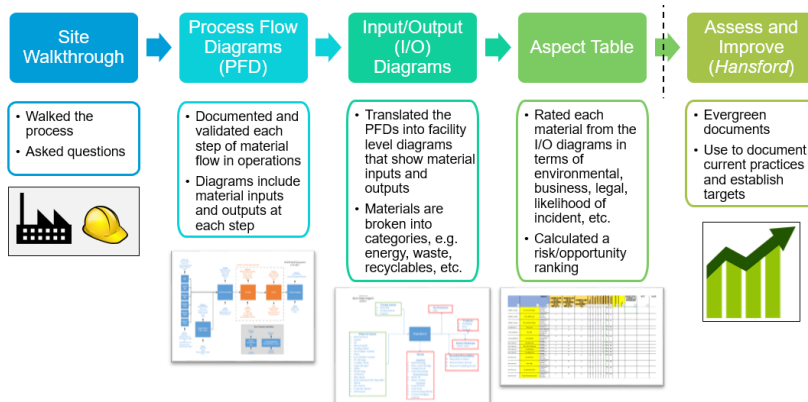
Site Walkthrough

Process Flow Diagrams (PFD)

Input/Output (I/O) Diagrams

Aspect Table

Assess and Improve (*Hansford*)

• Walked the process
• Asked questions

• Documented and validated each step of material flow in operations
• Diagrams include material inputs and outputs at each step

• Translated the PFDs into facility level diagrams that show material inputs and outputs
• Materials are broken into categories, e.g. energy, waste, recyclables, etc.

• Rated each material from the I/O diagrams in terms of environmental, business, legal, likelihood of incident, etc.
• Calculated a risk/opportunity ranking

• Evergreen documents
• Use to document current practices and establish targets